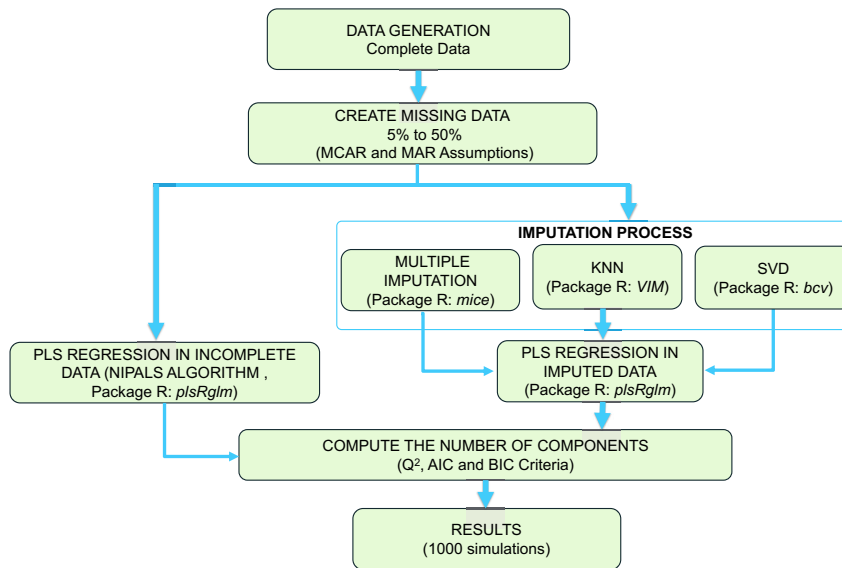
DATA GENERATION
Complete Data

CREATE MISSING DATA
5% to 50%
(MCAR and MAR Assumptions)

IMPUTATION PROCESS

MULTIPLE IMPUTATION
(Package R: mice)

KNN
(Package R: VIM)

SVD
(Package R: bcv)

PLS REGRESSION IN INCOMPLETE DATA (NIPALS ALGORITHM , Package R: plsRglm)

PLS REGRESSION IN IMPUTED DATA
(Package R: plsRglm)

COMPUTE THE NUMBER OF COMPONENTS
($Q^2$, AIC and BIC Criteria)

RESULTS
(1000 simulations)